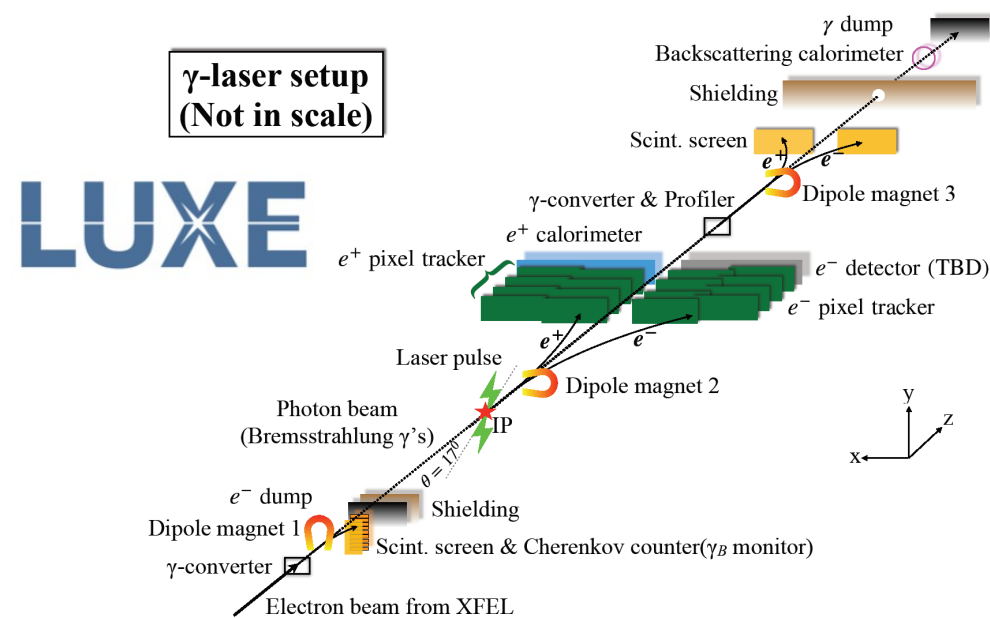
γ-laser setup
(Not in scale)

LUXE

$\gamma$ dump

Backscattering calorimeter

Shielding

Scint. screen

$e^+$

$e^-$

Dipole magnet 3

γ-converter & Profiler

$e^+$ calorimeter

$e^+$ pixel tracker

$e^-$ detector (TBD)

$e^-$ pixel tracker

$e^+$

$e^-$

Laser pulse

Dipole magnet 2

Photon beam
(Bremsstrahlung γ's)

IP

$\theta = 17^\circ$

y

z

x

$e^-$ dump

Shielding

Dipole magnet 1

Scint. screen & Cherenkov counter($\gamma_B$ monitor)

γ-converter

Electron beam from XFEL